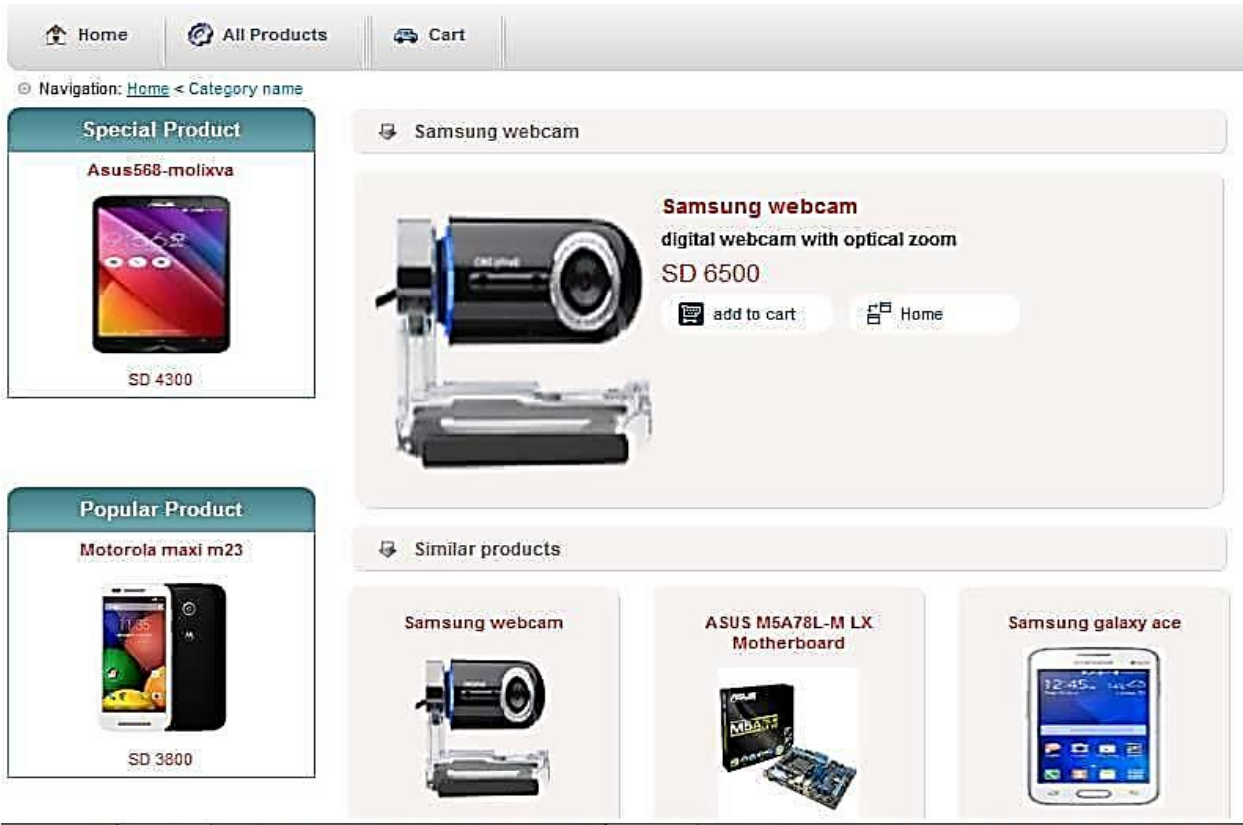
Home All Products Cart

Navigation: Home < Category name

Special Product

Asus568-molixva

SD 4300

Popular Product

Motorola maxi m23

SD 3800

Samsung webcam

Samsung webcam

digital webcam with optical zoom

SD 6500

add to cart Home

Similar products

Samsung webcam

ASUS M5A78L-M LX Motherboard

Samsung galaxy ace